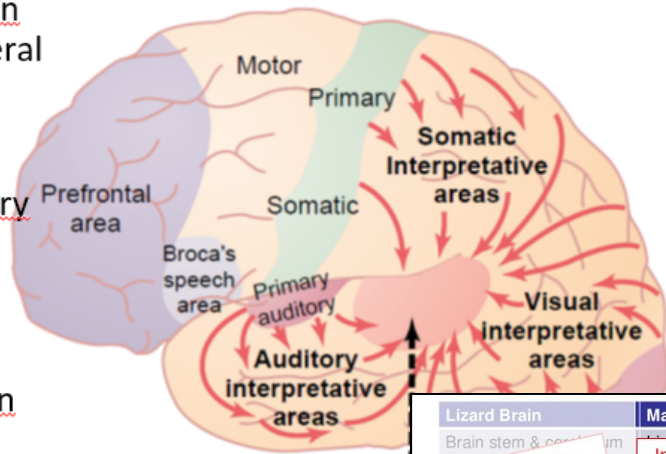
n
eral

ry

n

Motor
Primary
Somatic Interpretative areas
Prefrontal area
Somatic
Broca's speech area
Primary auditory
Visual interpretative areas
Auditory interpretative areas

| Lizard Brain | Ma |
|---|---|
| Brain stem & cer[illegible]um | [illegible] |